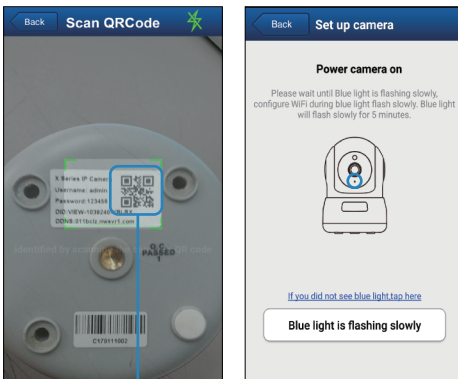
Back

Scan QRCode

X Series IP Camera
Username: admin
Password: 123456
DID: VIEW-103824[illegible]
DDNS: 011bclz.nwsvr1.com

Identified by scan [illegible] code

Q.C.
PASSED
1

C170111002

Back

Set up camera

Power camera on

Please wait until Blue light is flashing slowly, configure WiFi during blue light flash slowly. Blue light will flash slowly for 5 minutes.

If you did not see blue light,tap here

Blue light is flashing slowly